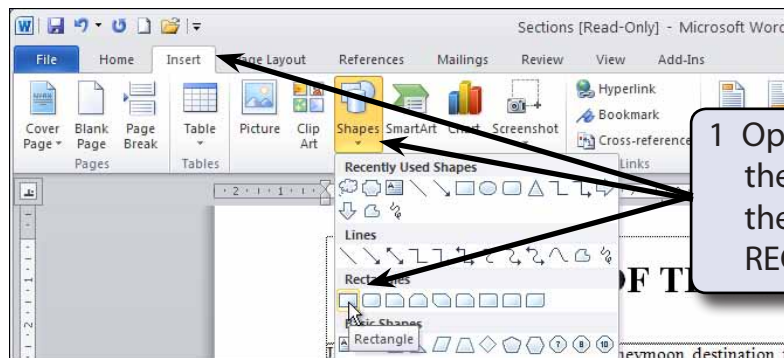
Sections [Read-Only] - Microsoft Word

File Home Insert Page Layout References Mailings Review View Add-Ins

Cover Page Blank Page Page Break Table Picture Clip Art Shapes SmartArt Chart Screenshot Hyperlink Bookmark Cross-reference

Pages Tables Links

Recently Used Shapes

Lines

Rectangles

Basic Shapes

Rectangle

1 Op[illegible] the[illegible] the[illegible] REC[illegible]

OF T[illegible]

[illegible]neymoon destination